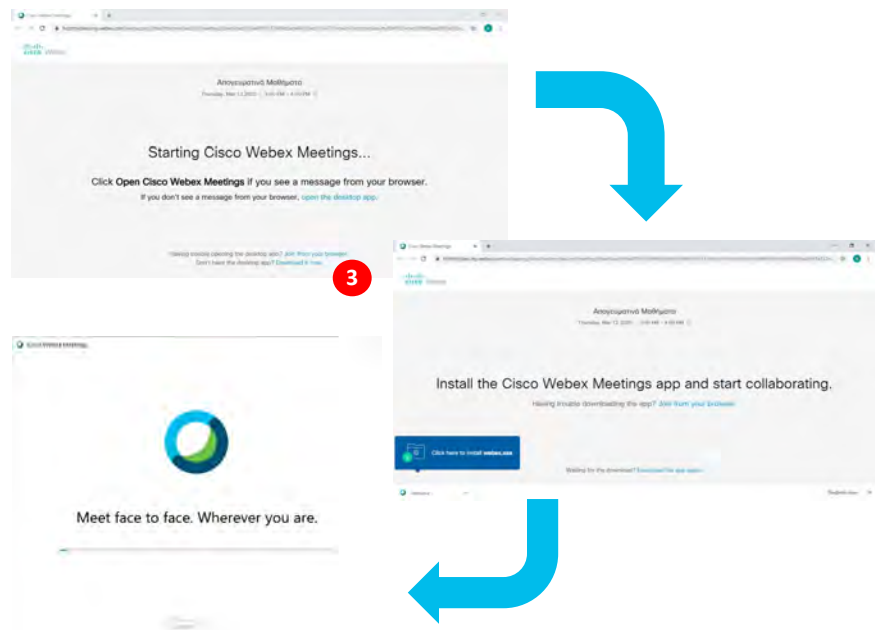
Cisco Webex Meetings

Απογευματινό Μάθημα

Starting Cisco Webex Meetings...

Click **Open Cisco Webex Meetings** if you see a message from your browser.

If you don't see a message from your browser, open the desktop app.

Having trouble opening the desktop app? Join from your browser.

Don't have the desktop app? Download it now.

3

Cisco Webex Meetings

Απογευματινό Μάθημα

Install the Cisco Webex Meetings app and start collaborating.

Having trouble downloading the app? Join from your browser.

Click here to install webex.exe

Waiting for the download? Download the app again.

Cisco Webex Meetings

Meet face to face. Wherever you are.